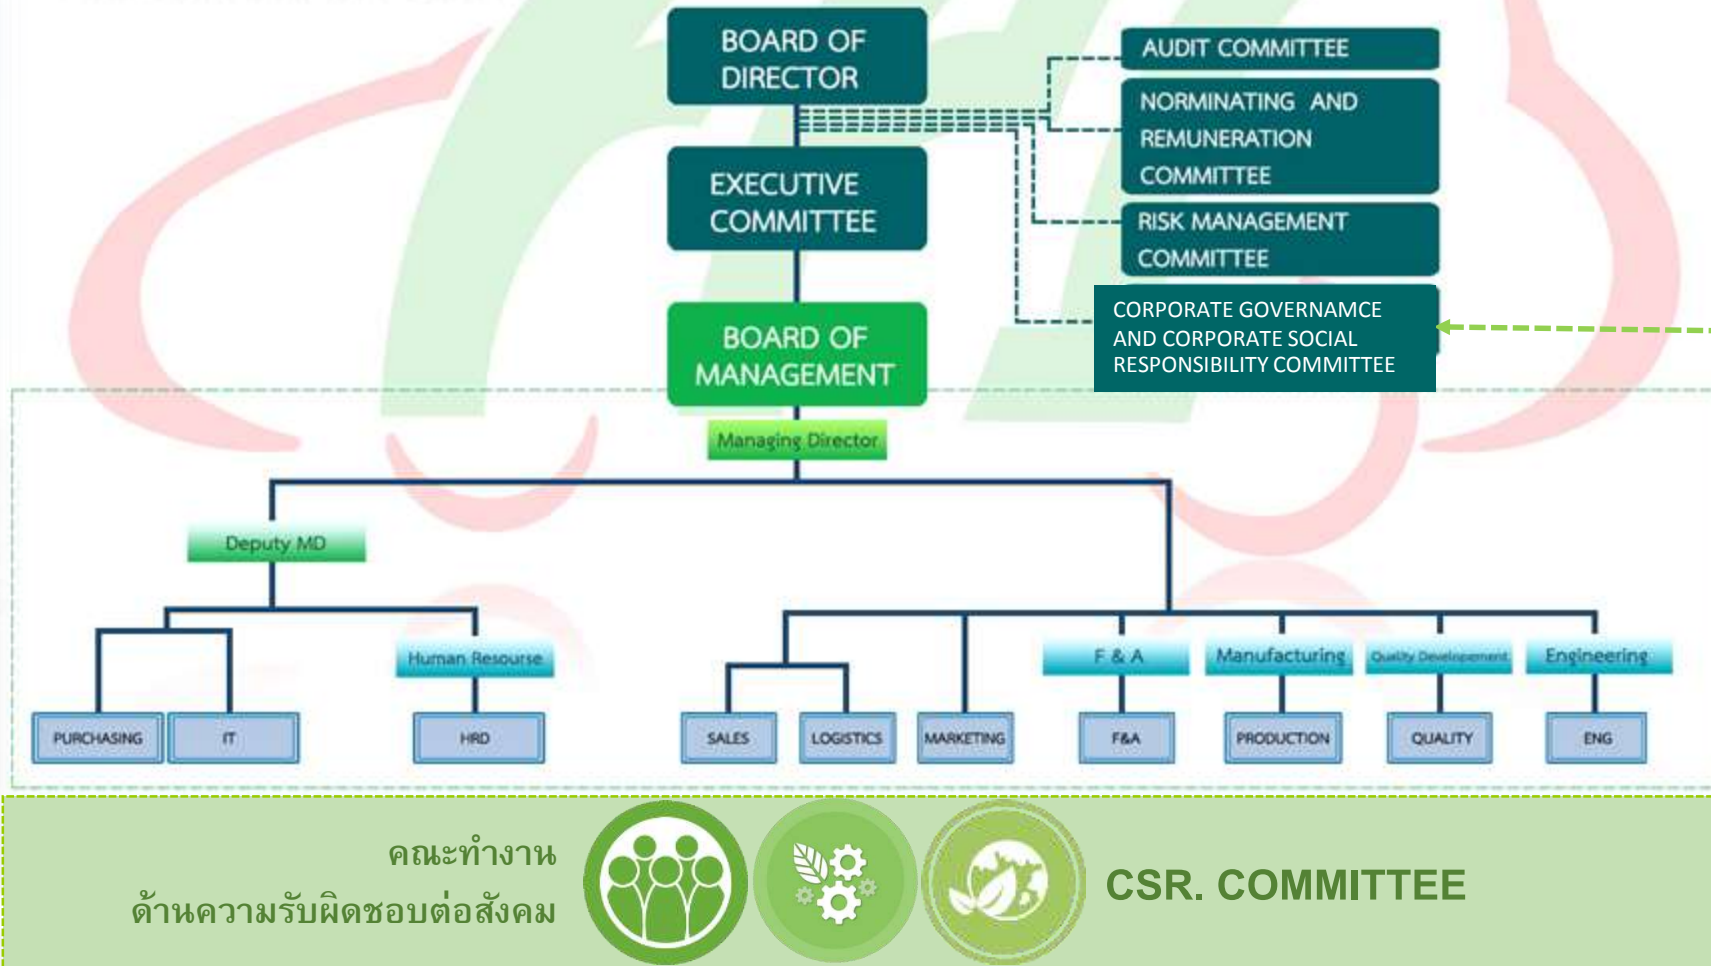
BOARD OF DIRECTOR

AUDIT COMMITTEE

NORMINATING AND REMUNERATION COMMITTEE

EXECUTIVE COMMITTEE

RISK MANAGEMENT COMMITTEE

CORPORATE GOVERNAMCE AND CORPORATE SOCIAL RESPONSIBILITY COMMITTEE

BOARD OF MANAGEMENT

Managing Director

Deputy MD

Human Resourse

F & A

Manufacturing

Quality Development

Engineering

PURCHASING

IT

HRD

SALES

LOGISTICS

MARKETING

F&A

PRODUCTION

QUALITY

ENG

คณะทำงาน
ด้านความรับผิดชอบต่อสังคม

CSR. COMMITTEE